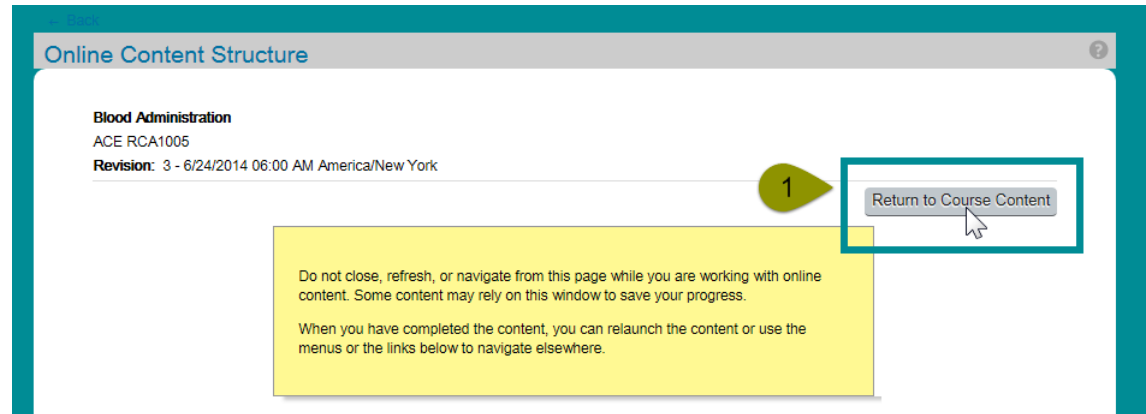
← Back

Online Content Structure

?

**Blood Administration**
ACE RCA1005
**Revision:** 3 - 6/24/2014 06:00 AM America/New York

1

Return to Course Content

Do not close, refresh, or navigate from this page while you are working with online content. Some content may rely on this window to save your progress.

When you have completed the content, you can relaunch the content or use the menus or the links below to navigate elsewhere.